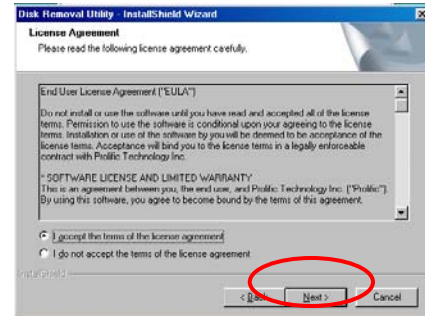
Disk Removal Utility - InstallShield Wizard

License Agreement

Please read the following license agreement carefully.

End User License Agreement ("EULA")

Do not install or use the software until you have read and accepted all of the license terms. Permission to use the software is conditional upon your agreeing to the license terms. Installation or use of the software by you will be deemed to be acceptance of the license terms. Acceptance will bind you to the license terms in a legally enforceable contract with Prolific Technology Inc.

* SOFTWARE LICENSE AND LIMITED WARRANTY
This is an agreement between you, the end user, and Prolific Technology Inc. ("Prolific"). By using this software, you agree to become bound by the terms of this agreement.

I accept the terms of the license agreement

I do not accept the terms of the license agreement

InstallShield

< Back

Next >

Cancel